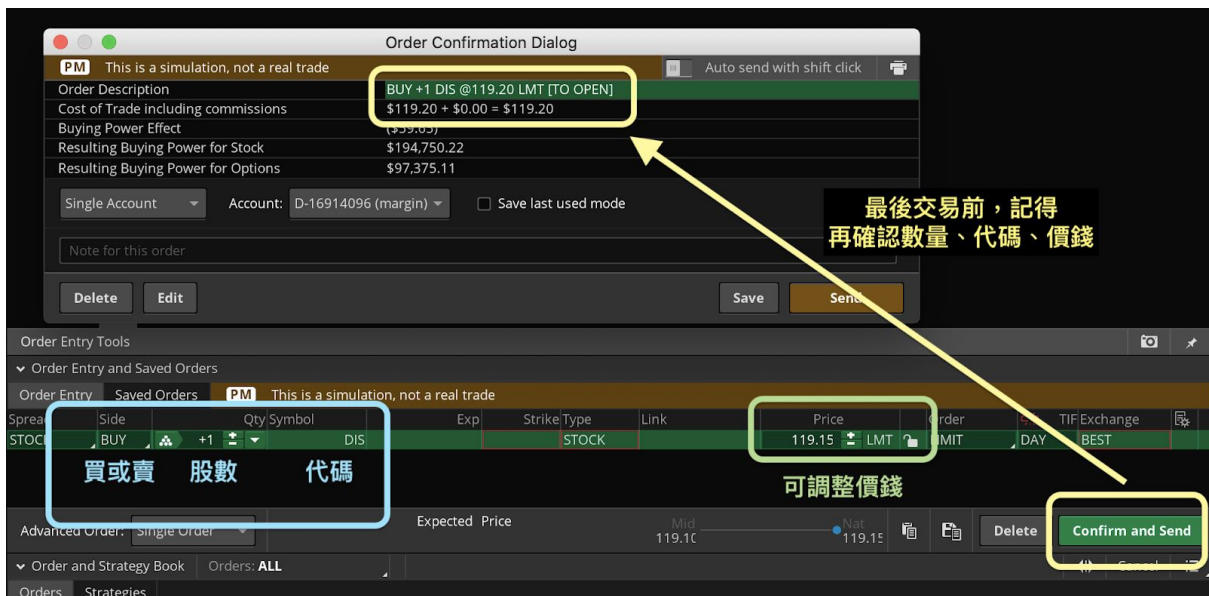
Order Confirmation Dialog

PM This is a simulation, not a real trade

Auto send with shift click

| | |
|---|---|
| Order Description | BUY +1 DIS @119.20 LMT [TO OPEN] |
| Cost of Trade including commissions | $119.20 + $0.00 = $119.20 |
| Buying Power Effect | ($59.65) |
| Resulting Buying Power for Stock | $194,750.22 |
| Resulting Buying Power for Options | $97,375.11 |

Single Account Account: D-16914096 (margin) Save last used mode

Note for this order

Delete Edit Save Send

最後交易前，記得
再確認數量、代碼、價錢

Order Entry Tools

Order Entry and Saved Orders

Order Entry Saved Orders PM This is a simulation, not a real trade

| Spread | Side | Qty | Symbol | Exp | Strike | Type | Link | Price | Order | TIF | Exchange |
|---|---|---|---|---|---|---|---|---|---|---|---|
| STOCK | BUY | +1 | DIS | | | STOCK | | 119.15 LMT | LIMIT | DAY | BEST |

買或賣 股數 代碼

可調整價錢

Advanced Order: Single Order Expected Price Mid 119.10 Nat 119.15 Delete Confirm and Send

Order and Strategy Book Orders: ALL

Orders Strategies